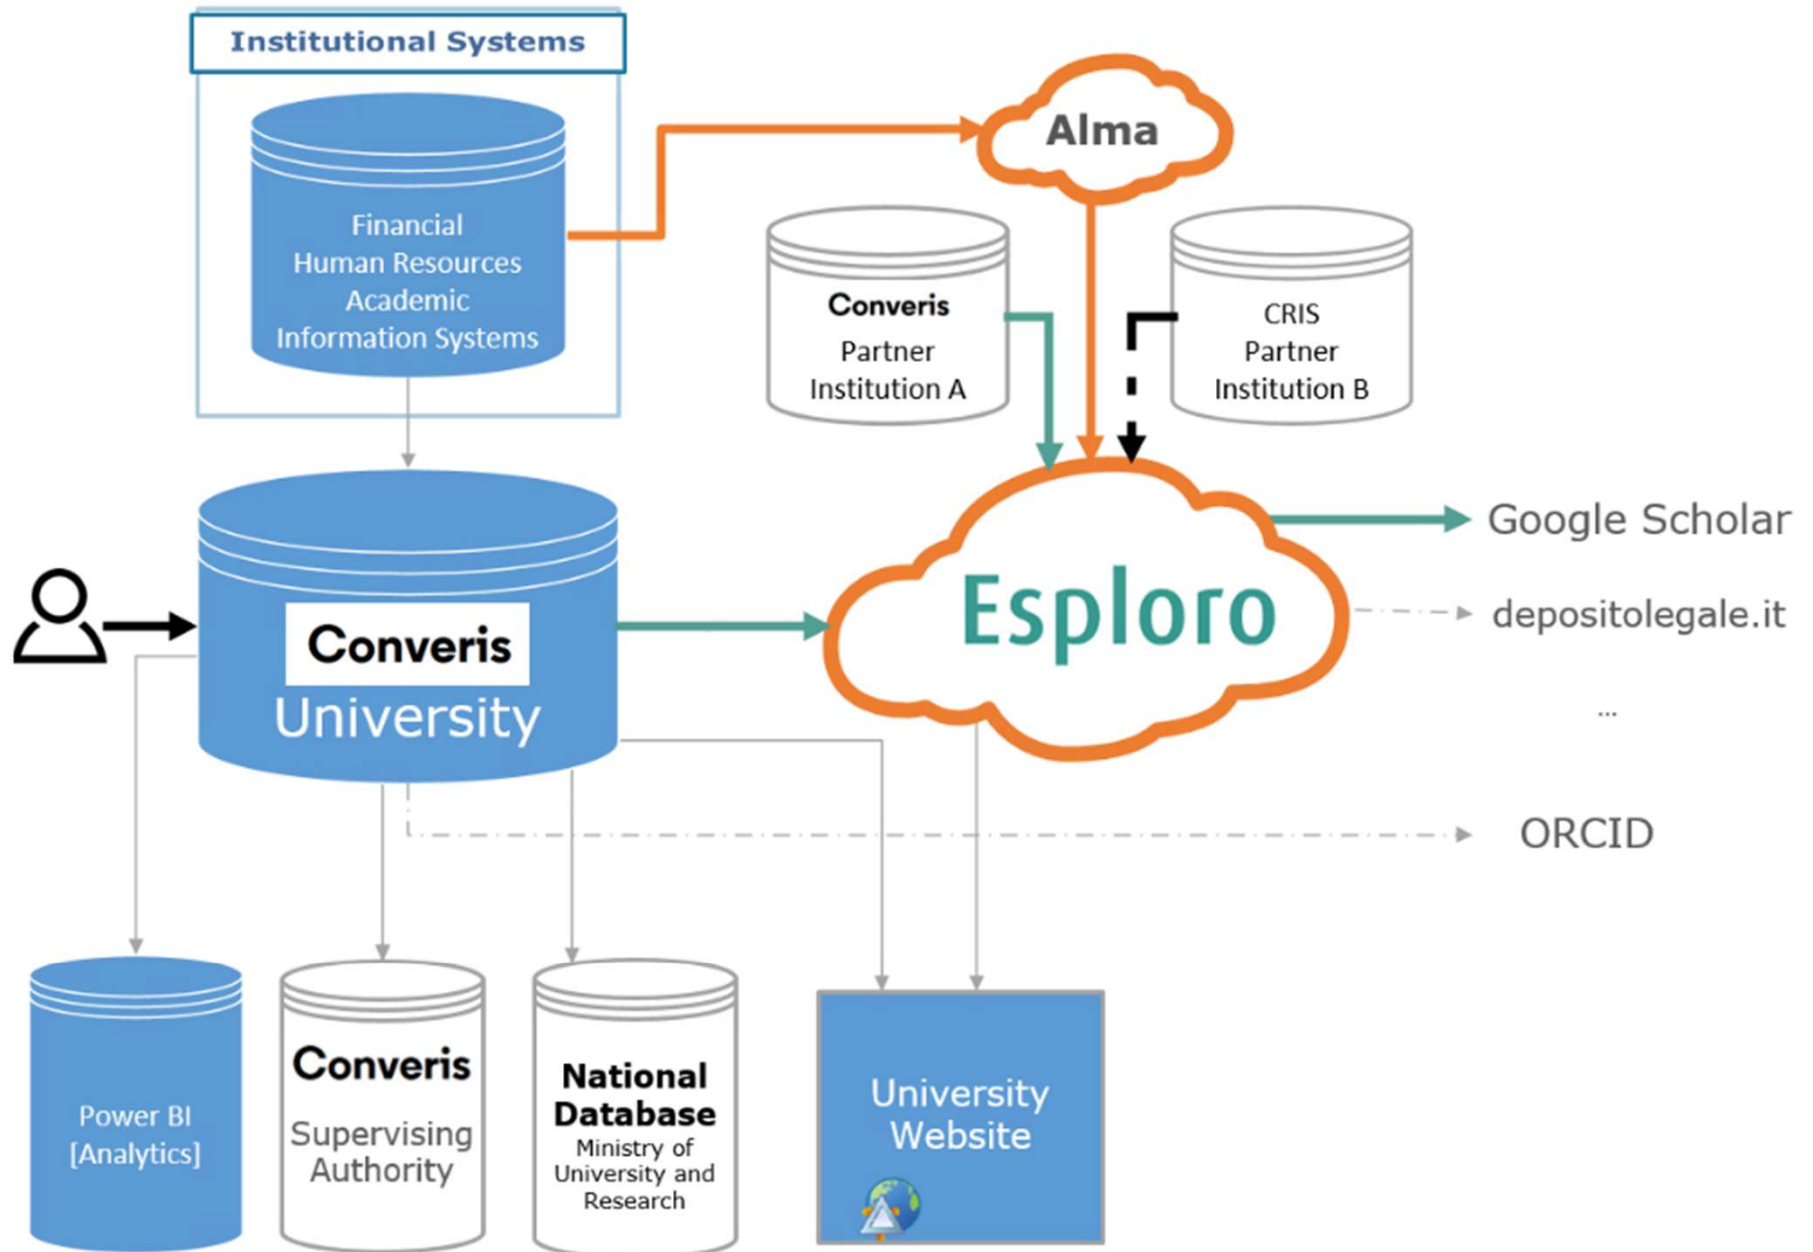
Institutional Systems

Financial
Human Resources
Academic
Information Systems

Alma

Converis
Partner
Institution A

CRIS
Partner
Institution B

Converis
University

Esploro

Google Scholar

depositolegale.it

...

ORCID

Power BI
[Analytics]

Converis
Supervising
Authority

National
Database
Ministry of
University and
Research

University
Website